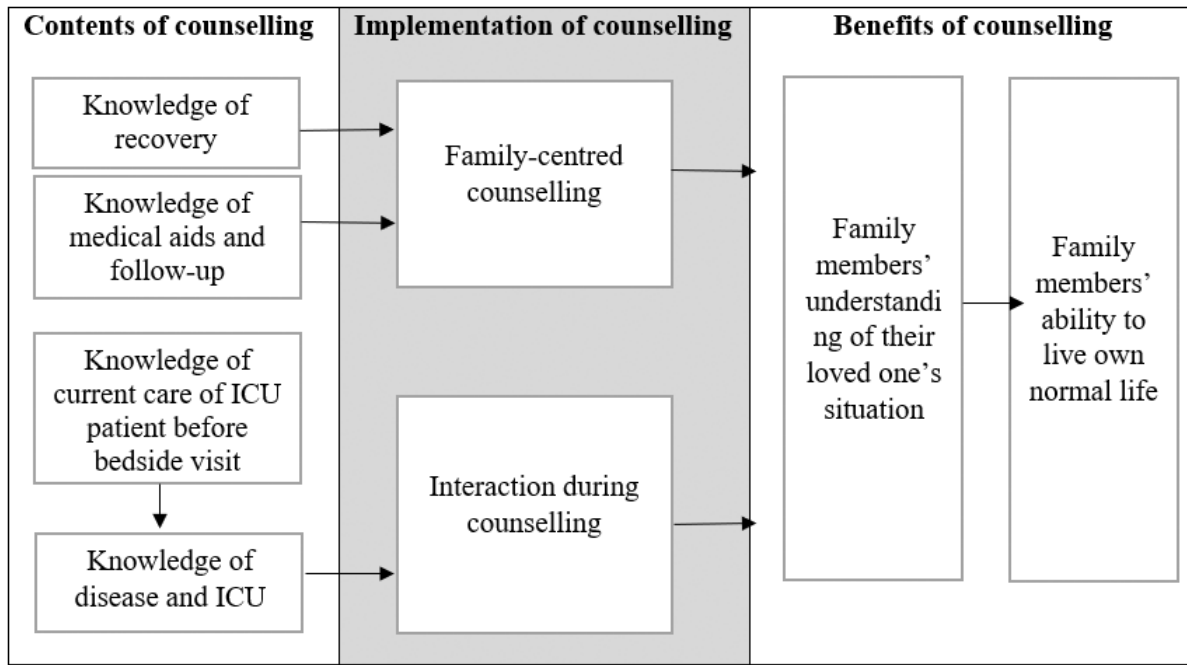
Contents of counselling

Knowledge of recovery

Knowledge of medical aids and follow-up

Knowledge of current care of ICU patient before bedside visit

Knowledge of disease and ICU

Implementation of counselling

Family-centred counselling

Interaction during counselling

Benefits of counselling

Family members' understanding of their loved one's situation

Family members' ability to live own normal life